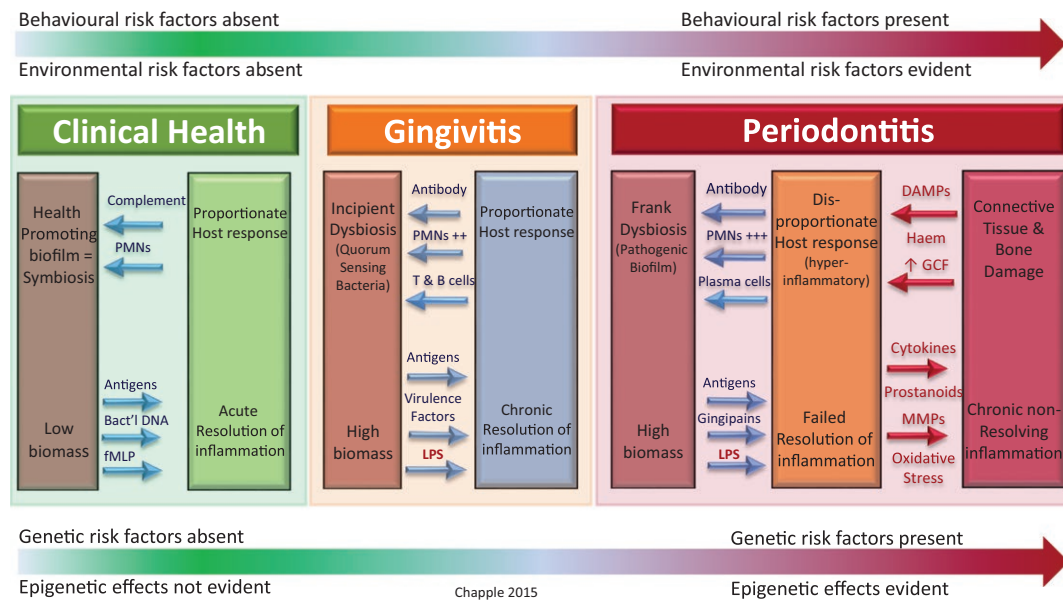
Behavioural risk factors absent

Behavioural risk factors present

Environmental risk factors absent

Environmental risk factors evident

Clinical Health

Health Promoting biofilm = Symbiosis

Complement

PMNs

Proportionate Host response

Antigens

Bact'l DNA

fMLP

Low biomass

Acute Resolution of inflammation

Gingivitis

Incipient Dysbiosis (Quorum Sensing Bacteria)

Antibody

PMNs ++

T & B cells

Proportionate Host response

Antigens

Virulence Factors

LPS

High biomass

Chronic Resolution of inflammation

Periodontitis

Frank Dysbiosis (Pathogenic Biofilm)

Antibody

PMNs +++

Plasma cells

Dis-proportionate Host response (hyper-inflammatory)

DAMPs

Haem

↑ GCF

Connective Tissue & Bone Damage

Antigens

Gingipains

LPS

High biomass

Failed Resolution of inflammation

Cytokines

Prostanoids

MMPs

Oxidative Stress

Chronic non-Resolving inflammation

Genetic risk factors absent

Genetic risk factors present

Epigenetic effects not evident

Chapple 2015

Epigenetic effects evident